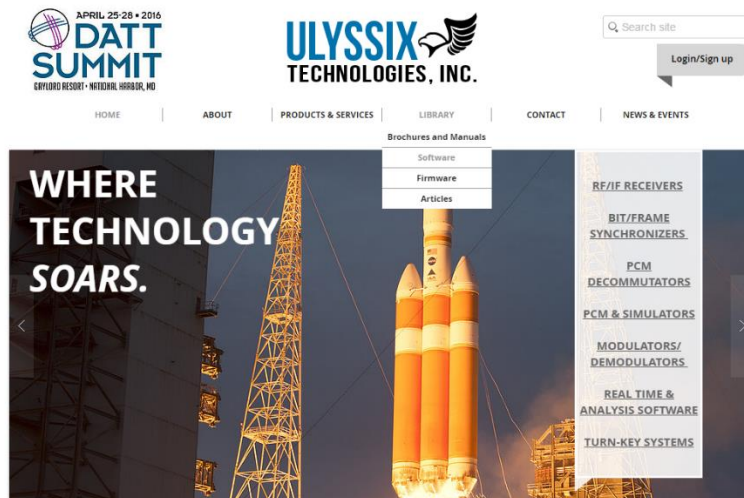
APRIL 25-28 • 2016
DATT SUMMIT
GAYLORD RESORT • NATIONAL HARBOR, MD

ULYSSIX TECHNOLOGIES, INC.

Search site

Login/Sign up

HOME
ABOUT
PRODUCTS & SERVICES
LIBRARY
CONTACT
NEWS & EVENTS

Brochures and Manuals
Software
Firmware
Articles

WHERE TECHNOLOGY SOARS.

RF/IF RECEIVERS
BIT/FRAME SYNCHRONIZERS
PCM DECOMMUTATORS
PCM & SIMULATORS
MODULATORS/ DEMODULATORS
REAL TIME & ANALYSIS SOFTWARE
TURN-KEY SYSTEMS